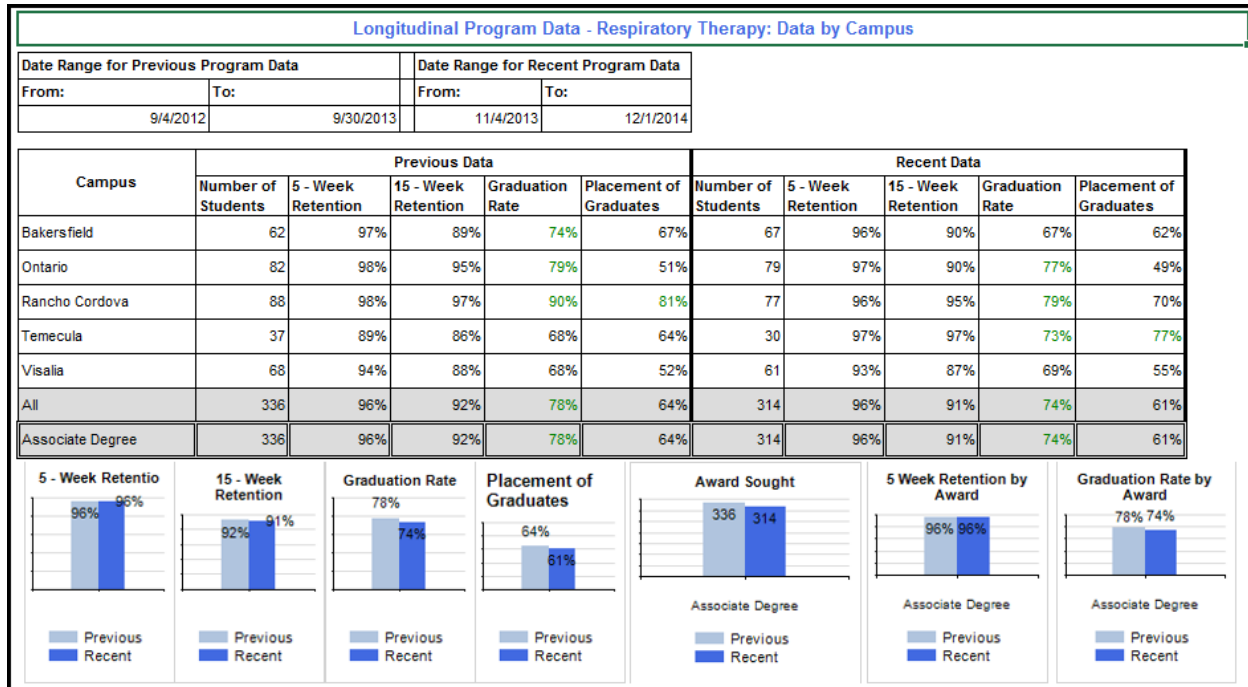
Longitudinal Program Data - Respiratory Therapy: Data by Campus

| Date Range for Previous Program Data | | Date Range for Recent Program Data | |
|---|---|---|---|
| From: | To: | From: | To: |
| 9/4/2012 | 9/30/2013 | 11/4/2013 | 12/1/2014 |

| Campus | Previous Data: Number of Students | 5 - Week Retention | 15 - Week Retention | Graduation Rate | Placement of Graduates | Recent Data: Number of Students | 5 - Week Retention | 15 - Week Retention | Graduation Rate | Placement of Graduates |
|---|---|---|---|---|---|---|---|---|---|---|
| Bakersfield | 62 | 97% | 89% | 74% | 67% | 67 | 96% | 90% | 67% | 62% |
| Ontario | 82 | 98% | 95% | 79% | 51% | 79 | 97% | 90% | 77% | 49% |
| Rancho Cordova | 88 | 98% | 97% | 90% | 81% | 77 | 96% | 95% | 79% | 70% |
| Temecula | 37 | 89% | 86% | 68% | 64% | 30 | 97% | 97% | 73% | 77% |
| Visalia | 68 | 94% | 88% | 68% | 52% | 61 | 93% | 87% | 69% | 55% |
| All | 336 | 96% | 92% | 78% | 64% | 314 | 96% | 91% | 74% | 61% |
| Associate Degree | 336 | 96% | 92% | 78% | 64% | 314 | 96% | 91% | 74% | 61% |

5 - Week Retentio
96% 96%
Previous
Recent

15 - Week Retention
92% 91%
Previous
Recent

Graduation Rate
78% 74%
Previous
Recent

Placement of Graduates
64% 61%
Previous
Recent

Award Sought
336 314
Associate Degree
Previous
Recent

5 Week Retention by Award
96% 96%
Associate Degree
Previous
Recent

Graduation Rate by Award
78% 74%
Associate Degree
Previous
Recent